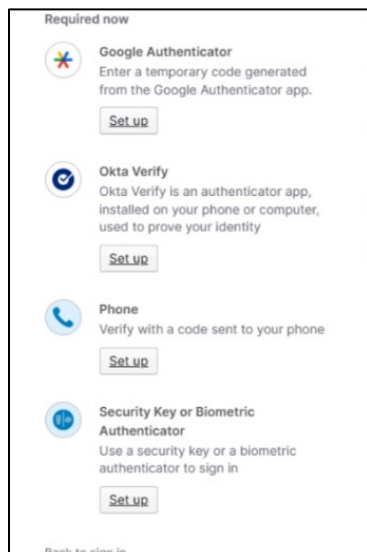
Required now

Google Authenticator
Enter a temporary code generated from the Google Authenticator app.

Set up

Okta Verify
Okta Verify is an authenticator app, installed on your phone or computer, used to prove your identity

Set up

Phone
Verify with a code sent to your phone

Set up

Security Key or Biometric Authenticator
Use a security key or a biometric authenticator to sign in

Set up

Back to sign in